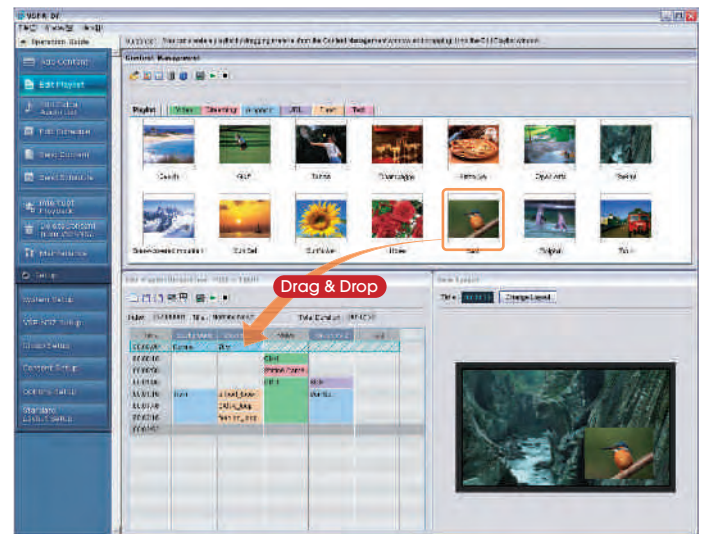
Operation Guide

Add Content

Edit Playlist

Edit Schedule

Send Content

Send Schedule

Setup

System Setup

Content Setup

Options Setup

Content Management

Playlist

Video

Drag & Drop

Change Layout